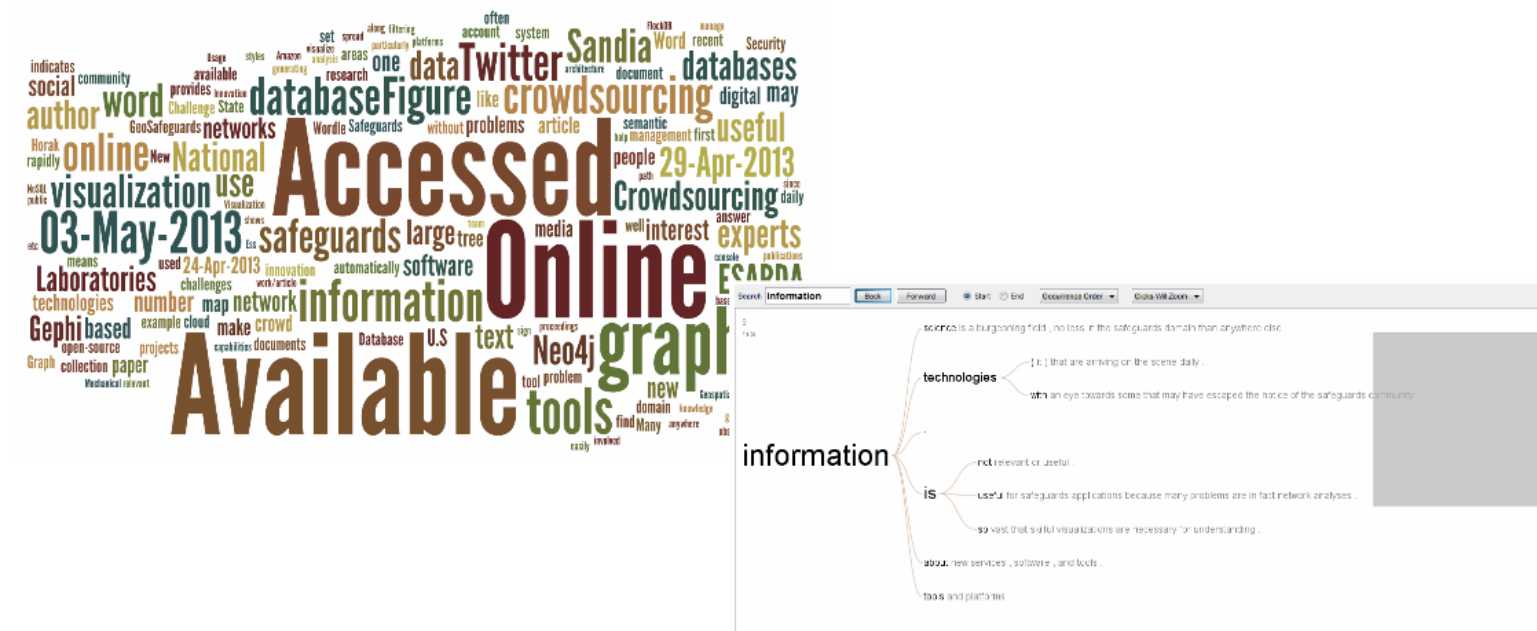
Accessed Online Available graph information databaseFigure crowdsourcing Twitter Sandia databases 03-May-2013 safeguards visualization online word author National Crowdsourcing useful tools Neo4j experts ESARDA data Laboratories large software 29-Apr-2013 Gephi number network interest text new social use digital may one based technologies article people media tree crowd map make challenges 24-Apr-2013 innovation community available indicates provides State Challenge GeoSafeguards networks Wordle Safeguards without problems management first semantic Horak rapidly New McGill public etc used means open-source projects example cloud collection paper Graph Mechanical relevant documents Database U.S tool problem domain find Many knowledge anywhere easily involved account often system set areas research along filtering spread particularly platforms Amazon visualize analysis generating Usage styles Innovation architecture FlockDB manage recent Security document like Word help path since daily shows answer Visualization well automatically console publications proceedings capabilities work/article Geospatial sign team

Search: information Back Forward Start End Occurrence Order Clicks Will Zoom

information

science is a burgeoning field, no less in the safeguards domain than anywhere else

technologies
[...] that are arriving on the scene daily .
with an eye towards some that may have escaped the notice of the safeguards community

is
not relevant or useful .
useful for safeguards applications because many problems are in fact network analyses .
so vast that skilful visualizations are necessary for understanding .

about new services , software , and tools .

tools and platforms .